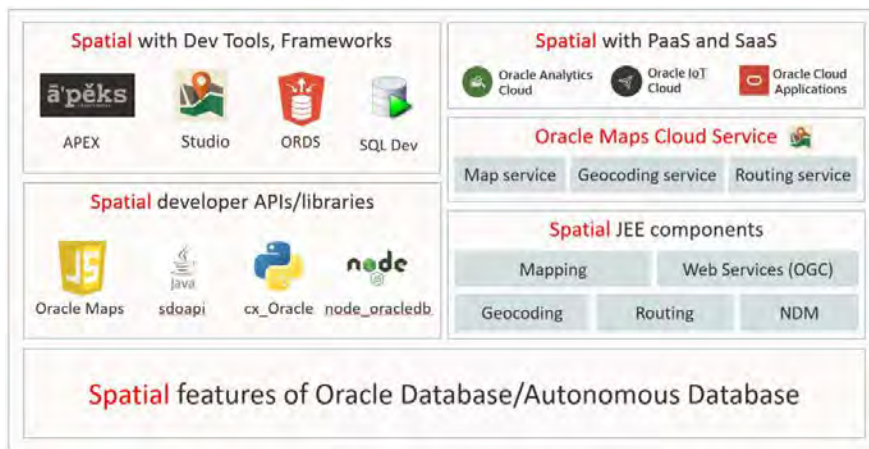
Spatial with Dev Tools, Frameworks

āpěks

APEX

Studio

ORDS

SQL Dev

Spatial developer APIs/libraries

JS

Oracle Maps

Java

sdoapi

cx_Oracle

node

node_oracledb

Spatial with PaaS and SaaS

Oracle Analytics Cloud

Oracle IoT Cloud

Oracle Cloud Applications

Oracle Maps Cloud Service

Map service

Geocoding service

Routing service

Spatial JEE components

Mapping

Web Services (OGC)

Geocoding

Routing

NDM

Spatial features of Oracle Database/Autonomous Database